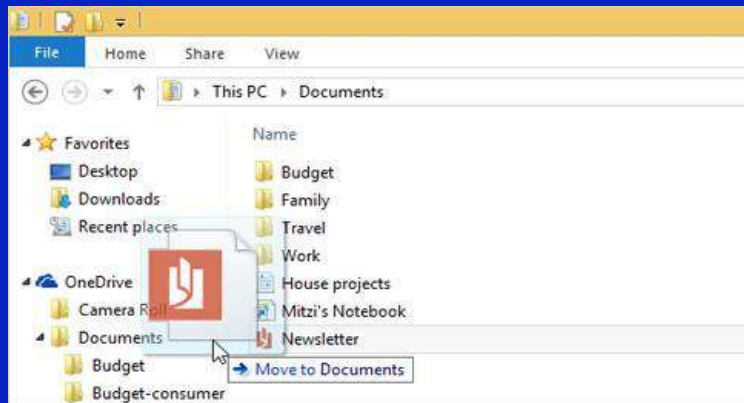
File Home Share View

This PC ▸ Documents

Favorites
Desktop
Downloads
Recent places

OneDrive
Camera Roll
Documents
Budget
Budget-consumer

Name
Budget
Family
Travel
Work
House projects
Mitzi's Notebook
Newsletter

→ Move to Documents